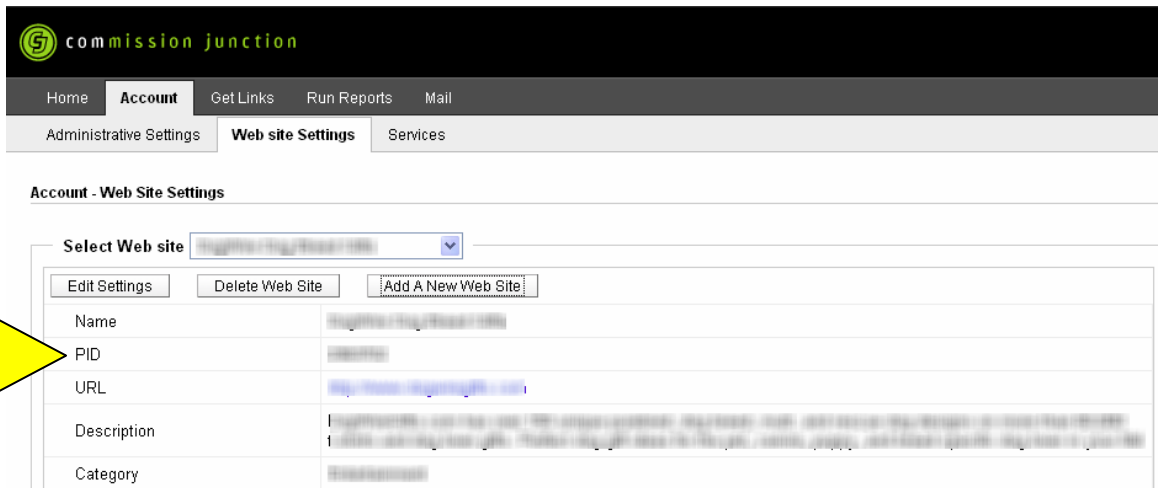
commission junction

Home | Account | Get Links | Run Reports | Mail

Administrative Settings | Web site Settings | Services

Account - Web Site Settings

Select Web site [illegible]

Edit Settings | Delete Web Site | Add A New Web Site

| | |
|---|---|
| Name | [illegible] |
| PID | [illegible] |
| URL | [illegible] |
| Description | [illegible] |
| Category | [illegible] |